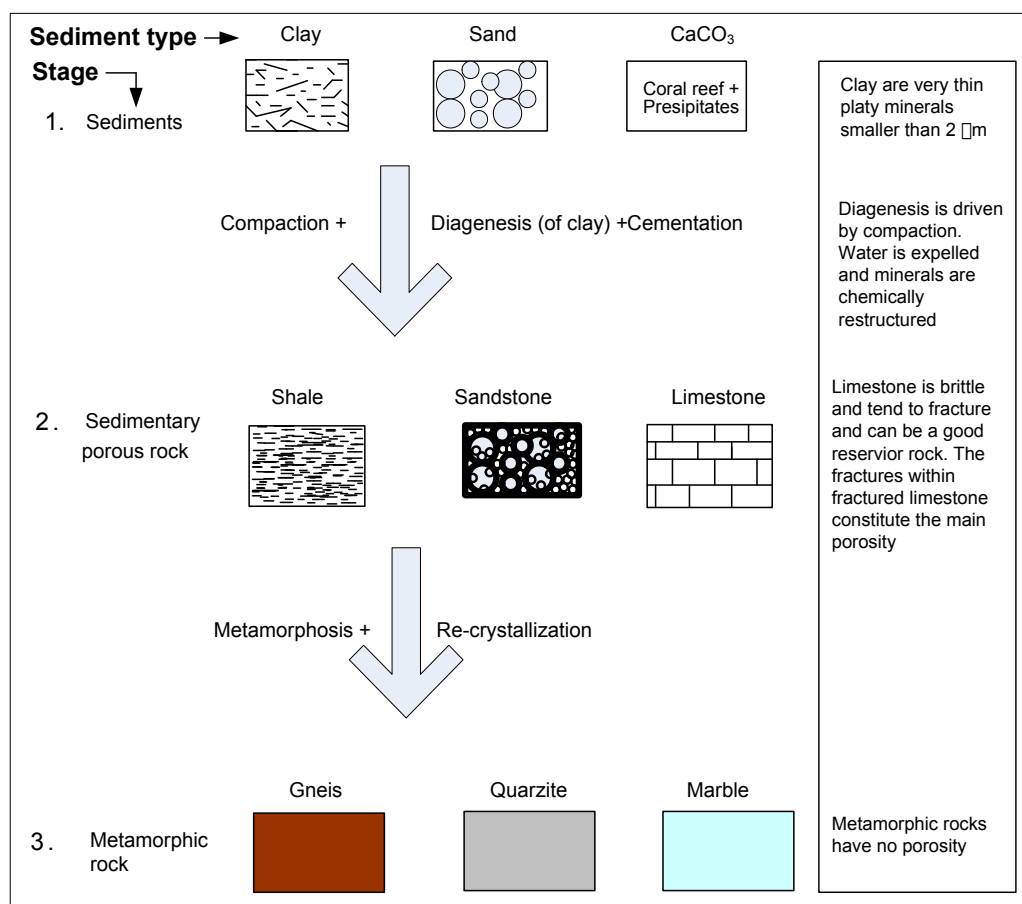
Sediment type →

Stage

1. Sediments

Clay

Sand

$CaCO_3$

Coral reef + Presipitates

Clay are very thin platy minerals smaller than 2 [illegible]m

Compaction +

Diagenesis (of clay) +Cementation

Diagenesis is driven by compaction. Water is expelled and minerals are chemically restructured

2. Sedimentary porous rock

Shale

Sandstone

Limestone

Limestone is brittle and tend to fracture and can be a good reservior rock. The fractures within fractured limestone constitute the main porosity

Metamorphosis +

Re-crystallization

3. Metamorphic rock

Gneis

Quarzite

Marble

Metamorphic rocks have no porosity